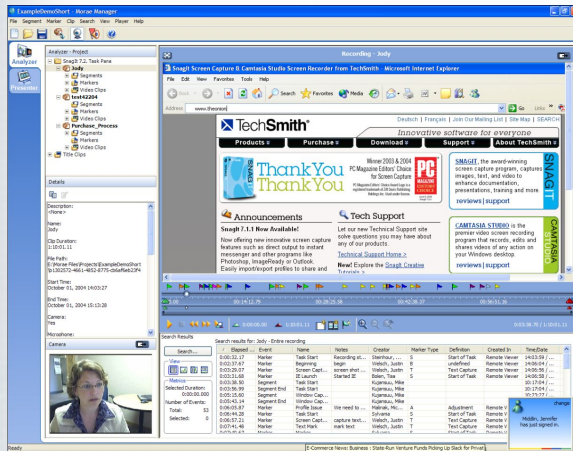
ExampleDemoShort - Morae Manager

File Segment Marker Clip Search View Player Help

Analyzer

Presenter

Analyzer - Project

SnagIt 7.2, Task Pane
Jody
Segments
Markers
Video Clips
test42804
Segments
Markers
Video Clips
Purchase_Process
Segments
Markers
Video Clips
Title Clips

Details

Description:
<None>

Name:
Jody

Clip Duration:
1:10:01.11

File Path:
E:\Morae Files\Projects\ExampleDemoShort\p1302572-4661-4862-8775-cb6af6eb23f4

Start Time:
October 21, 2004 10:03:28

End Time:
October 21, 2004 11:13:28

Camera:
Yes

Microphone:

Camera

Recording - Jody

SnagIt Screen Capture & Camtasia Studio Screen Recorder from TechSmith - Microsoft Internet Explorer

File Edit View Favorites Tools Help

Back Search Favorites Media

Address www.thesmisn

Go Links

Deutsch | Français | Join Our Mailing List | Site Map | SEARCH

TechSmith

Innovative software for everyone

Products | Purchase | Download | Support | About TechSmith

Thank You Thank You

Winner 2003 & 2004 PC Magazine Editors' Choice for Screen Capture

PC Magazine

SNAGIT, the award-winning screen capture program, captures images, text, and video to enhance documentation, presentations, training and more.

reviews | support

SNAGIT

Announcements

SnagIt 7.1 Now Available!

Now offering new innovative screen capture features such as direct output to instant messenger and other programs like Photoshop, ImageReady or Outlook. Easily import/export profiles to share and

Tech Support

Let our new Technical Support site solve questions you may have about any of our products.

Technical Support Home >

New! Explore the SnagIt Creative Tutorials >

CAMTASIA STUDIO is the premier video screen recording program that records, edits and shares videos of any action on your Windows desktop.

reviews | support

CAMTASIA

00:14:12.75 00:28:25.50 00:42:38.27 00:56:51.36

0:00:00.00 1:10:01.11 0:03:36.76 / 1:10:01.11

Search Results

Search...

View

Metrics
Selected Duration:
0:00:00.000
Number of Events:
Total: 52
Selected: 0

Search results for: Jody - Entire recording

| Elapsed ... | Event | Name | Notes | Creator | Marker Type | Definition | Created In | Time/Date |
|---|---|---|---|---|---|---|---|---|
| 0:00:32.17 | Marker | Task Start | Recording st... | Steinhau... | S | Start of Task | Remote Viewer | 14:03:59 / ... |
| 0:02:37.67 | Marker | begin | screen shot ... | Welsch, Justin | B | undefined | Remote Viewer | 14:06:04 / ... |
| 0:03:05.80 | Marker | Screen Capt... | | Welsch, Justin | T | Text Capture | Remote Viewer | 14:06:33 / ... |
| 0:03:31.68 | Marker | IE Launch | Started IE | Balen, Tom | S | Start of Task | Remote Viewer | 14:06:59 / ... |
| 0:03:38.50 | Marker | Task Start | | Kujansuu, Mike | | | | 10:17:04 / ... |
| 0:03:56.99 | Segment | Segment End | | Kujansuu, Mike | | | | 10:17:22 / ... |
| 0:05:15.60 | Segment | Window Cap... | | Kujansuu, Mike | | | | 10:18:41 / ... |
| 0:05:43.14 | Segment | Segment End | | Kujansuu, Mike | | | | 10:19:09 / ... |
| 0:06:05.87 | Marker | Profile Issue | We need to ... | Malinak, Mic... | A | Adjustment | Remote Viewer | 14:09:33 / ... |
| 0:06:44.28 | Marker | Task Start | | Schramm, ... | S | Start of Task | Remote Viewer | 14:10:11 / ... |
| 0:06:57.21 | Marker | Screen Capt... | capture text... | Welsch, Justin | T | Text Capture | Remote Viewer | 14:10:24 / ... |
| 0:07:37.80 | Marker | Text Mark | mark text | Welsch, Justin | T | Text Capture | Remote Viewer | 14:11:05 / ... |

change

Molden, Jennifer has just signed in.

Ready

E-Commerce News: Business - State-Run Venture Funds Picking Up Slack for Privat